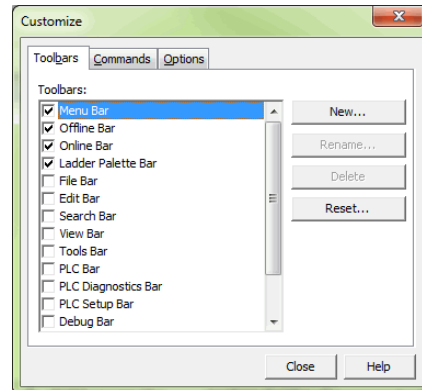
Customize

Toolbars | Commands | Options

Toolbars:

☑ Menu Bar
☑ Offline Bar
☑ Online Bar
☑ Ladder Palette Bar
☐ File Bar
☐ Edit Bar
☐ Search Bar
☐ View Bar
☐ Tools Bar
☐ PLC Bar
☐ PLC Diagnostics Bar
☐ PLC Setup Bar
☐ Debug Bar

New...
Rename...
Delete
Reset...

Close
Help